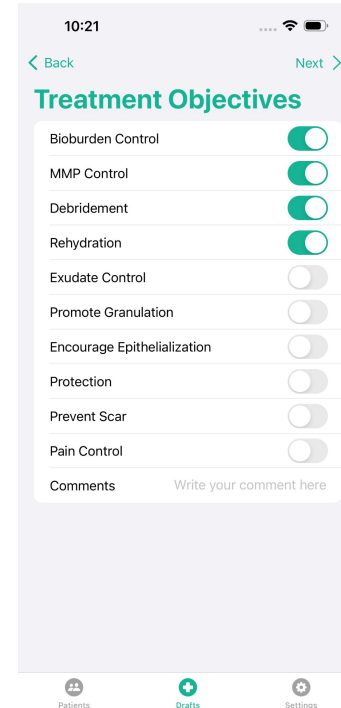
10:21

< Back

Next >

Treatment Objectives

Bioburden Control

MMP Control

Debridement

Rehydration

Exudate Control

Promote Granulation

Encourage Epithelialization

Protection

Prevent Scar

Pain Control

Comments

Write your comment here

Patients

Drafts

Settings